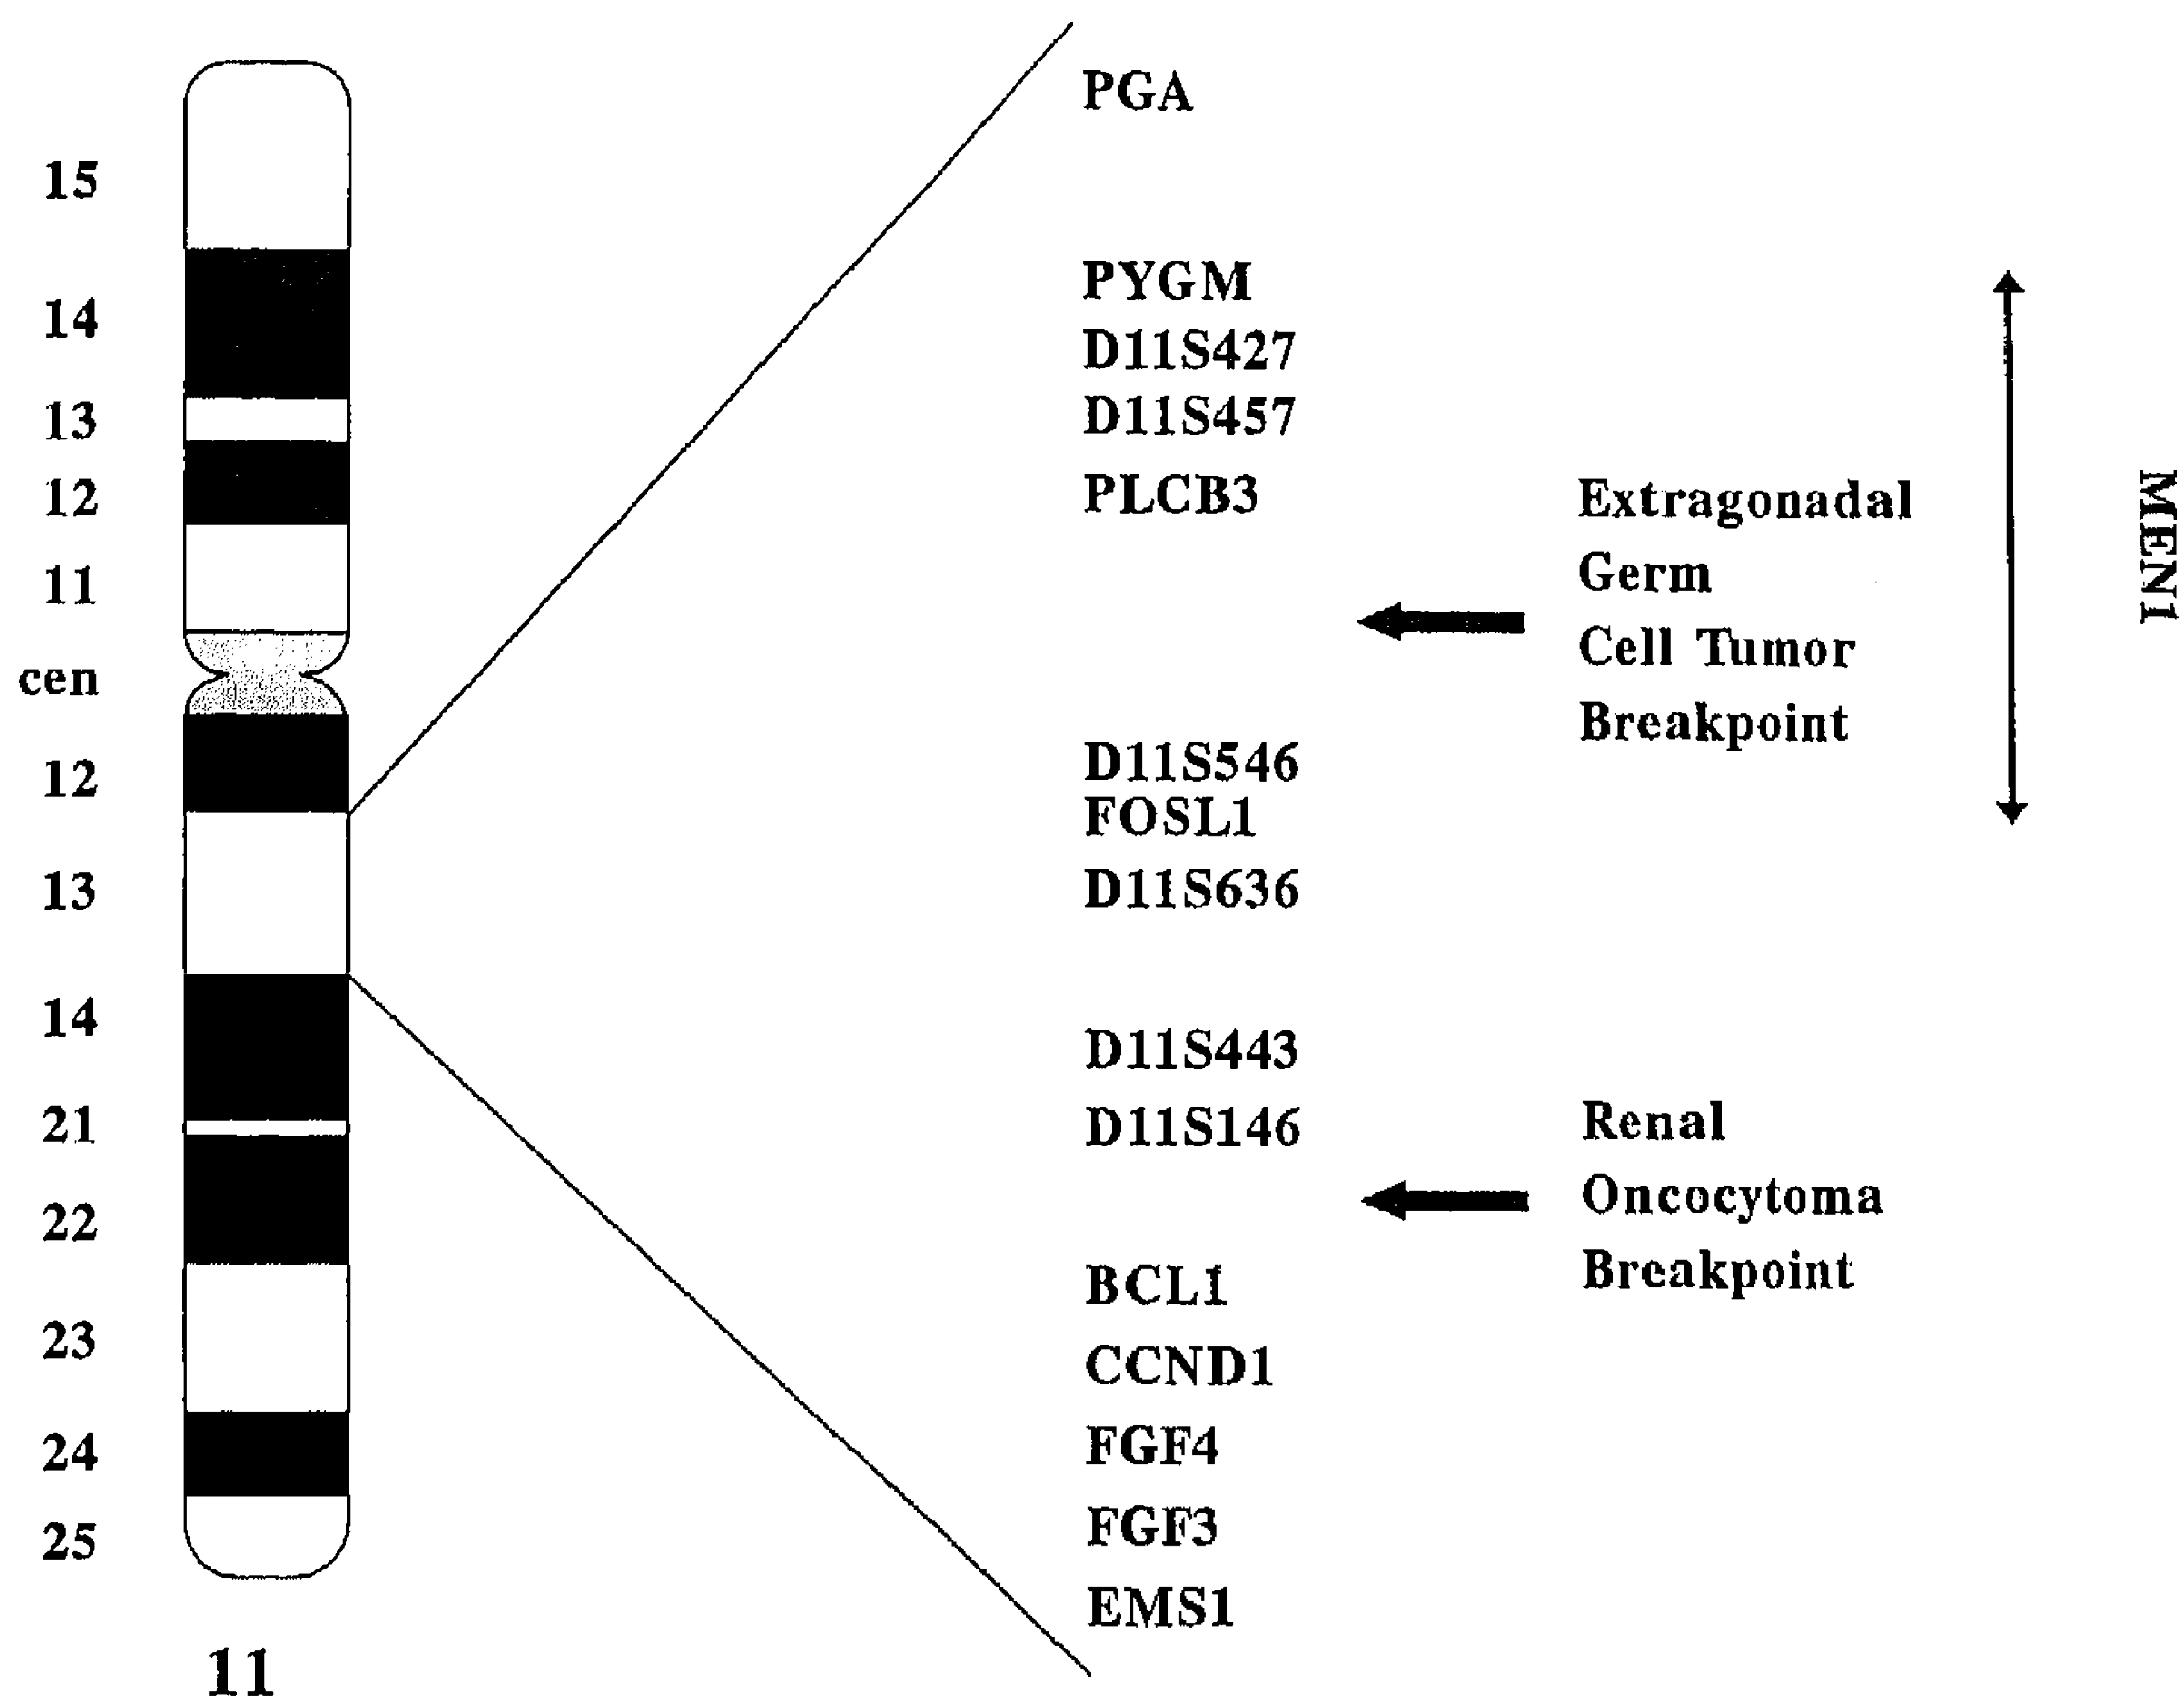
15
14
13
12
11
cen
12
13
14
21
22
23
24
25

11

PGA

PYGM
D11S427
D11S457
PLCB3

D11S546
FOSL1
D11S636

D11S443
D11S146

BCL1
CCND1
FGF4
FGF3
EMS1

Extragonadal Germ Cell Tumor Breakpoint

Renal Oncocytoma Breakpoint

MEN1